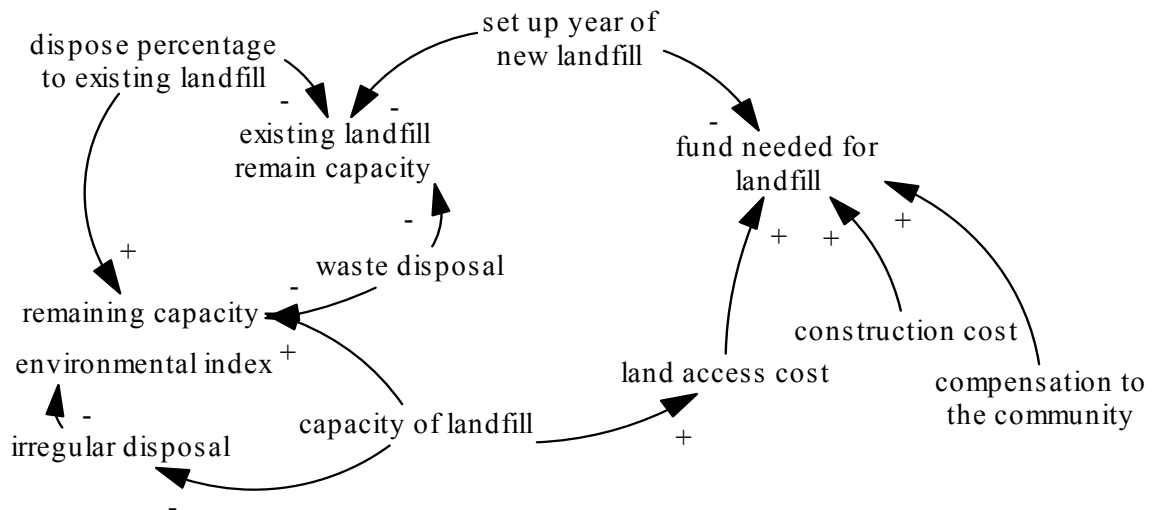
dispose percentage to existing landfill

set up year of new landfill

-

-

existing landfill remain capacity

-

fund needed for landfill

-

+

waste disposal

+

+

+

-

remaining capacity

construction cost

environmental index

+

land access cost

compensation to the community

-

irregular disposal

capacity of landfill

+

-